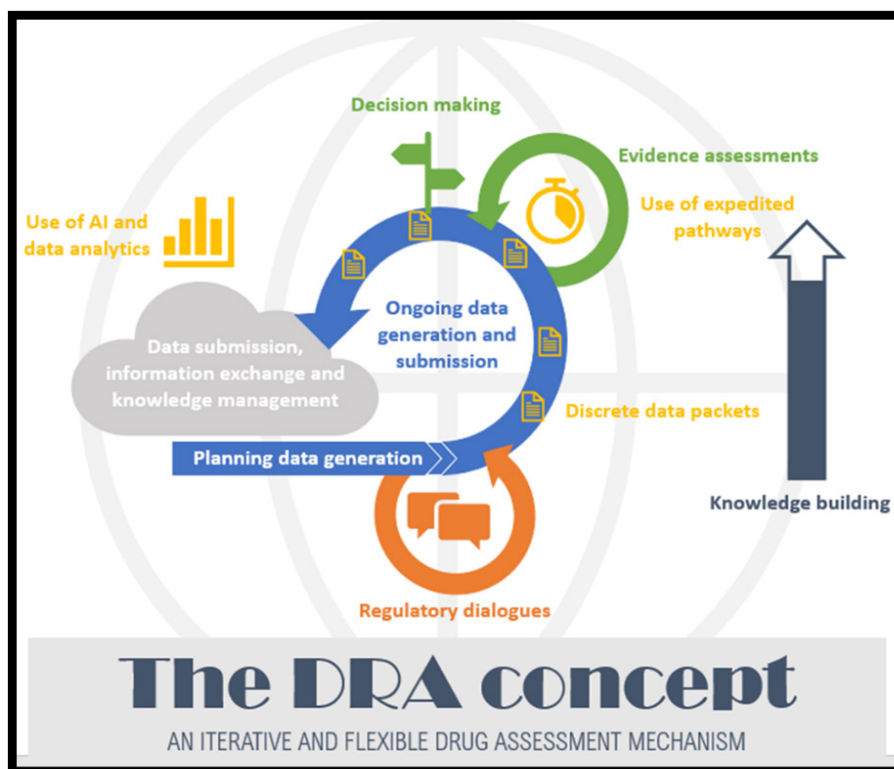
Decision making

Evidence assessments

Use of expedited pathways

Use of AI and data analytics

Ongoing data generation and submission

Data submission, information exchange and knowledge management

Discrete data packets

Planning data generation

Knowledge building

Regulatory dialogues

The DRA concept

AN ITERATIVE AND FLEXIBLE DRUG ASSESSMENT MECHANISM